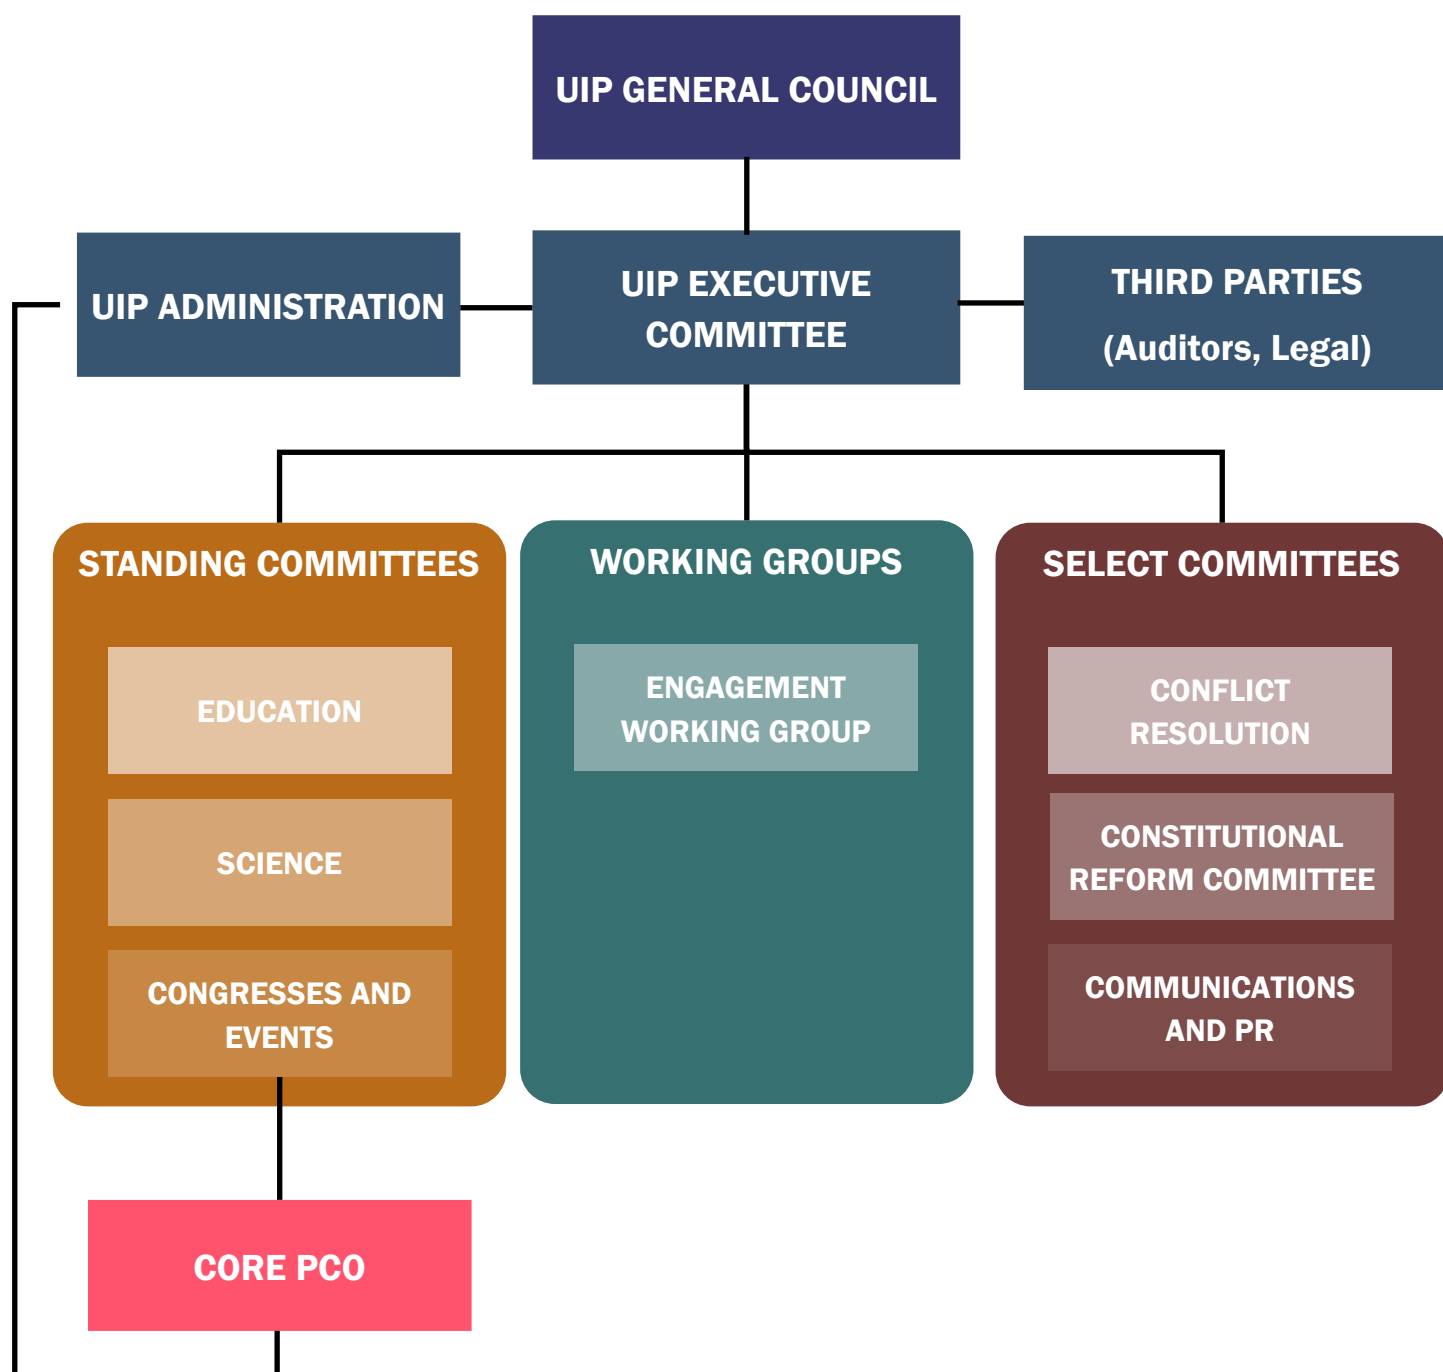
UIP GENERAL COUNCIL

UIP ADMINISTRATION

UIP EXECUTIVE COMMITTEE

THIRD PARTIES (Auditors, Legal)

STANDING COMMITTEES

EDUCATION

SCIENCE

CONGRESSES AND EVENTS

WORKING GROUPS

ENGAGEMENT WORKING GROUP

SELECT COMMITTEES

CONFLICT RESOLUTION

CONSTITUTIONAL REFORM COMMITTEE

COMMUNICATIONS AND PR

CORE PCO